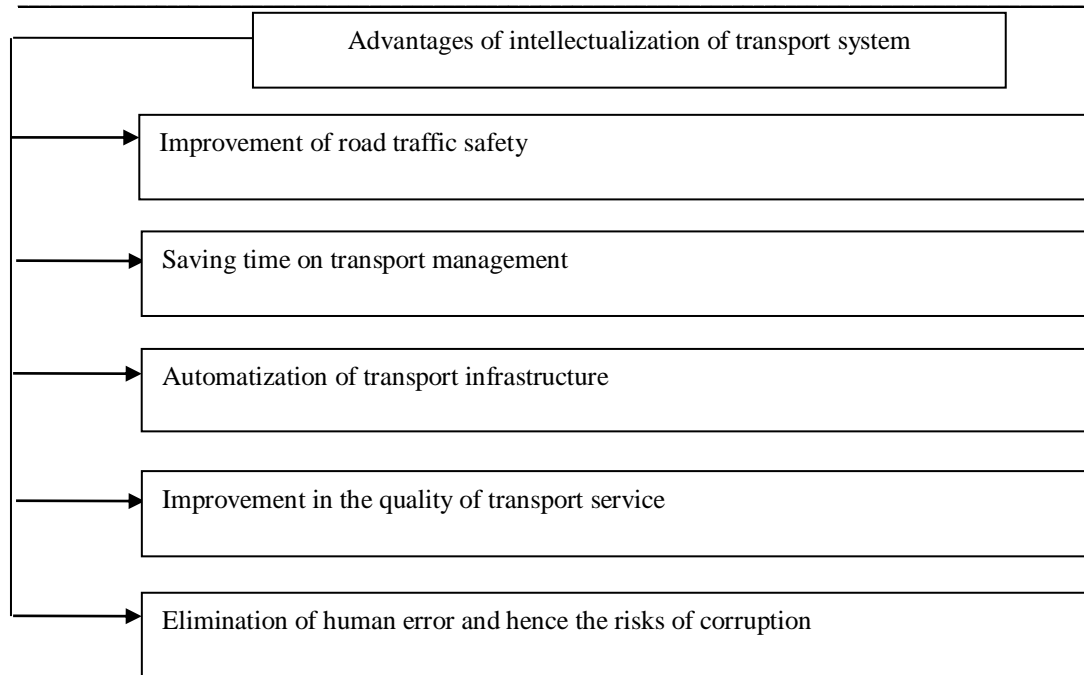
Advantages of intellectualization of transport system

Improvement of road traffic safety

Saving time on transport management

Automatization of transport infrastructure

Improvement in the quality of transport service

Elimination of human error and hence the risks of corruption